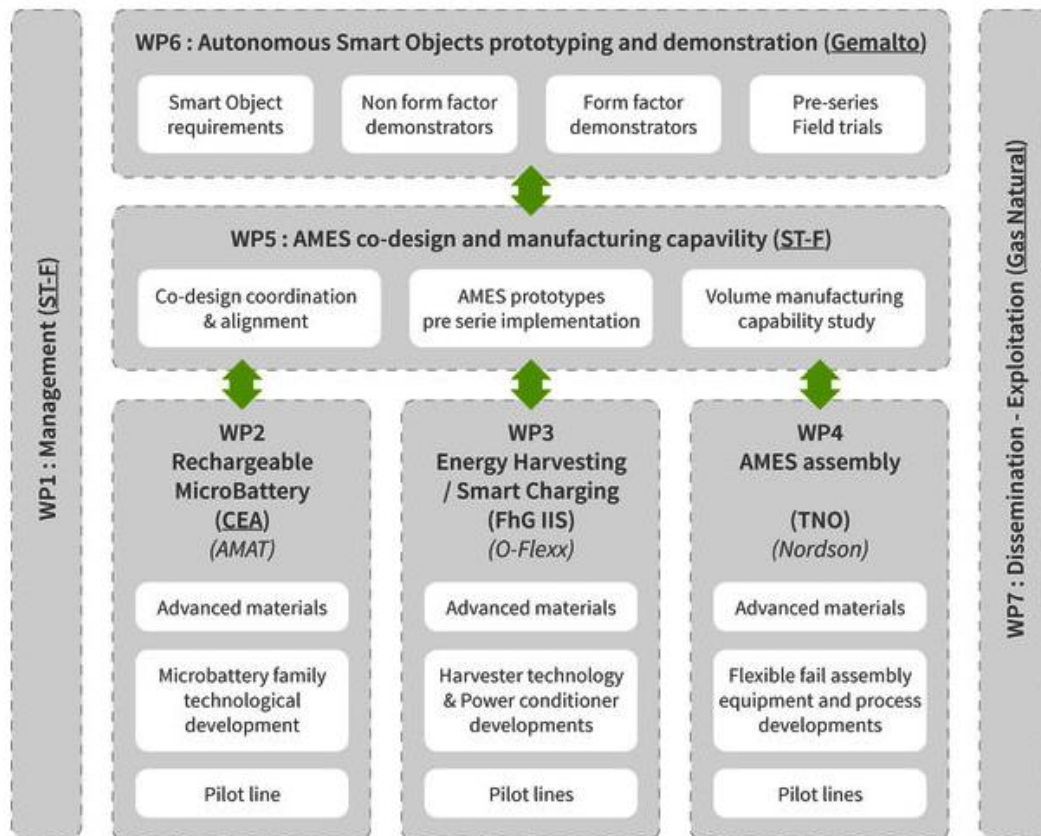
WP1 : Management (ST-F)

WP6 : Autonomous Smart Objects prototyping and demonstration (Gemalto)

Smart Object requirements

Non form factor demonstrators

Form factor demonstrators

Pre-series Field trials

WP5 : AMES co-design and manufacturing capavility (ST-F)

Co-design coordination & alignment

AMES prototypes pre serie implementation

Volume manufacturing capability study

WP2
Rechargeable MicroBattery
(CEA)
(AMAT)

Advanced materials

Microbattery family technological development

Pilot line

WP3
Energy Harvesting / Smart Charging
(FhG IIS)
(O-Flexx)

Advanced materials

Harvester technology & Power conditioner developments

Pilot lines

WP4
AMES assembly

(TNO)
(Nordson)

Advanced materials

Flexible fail assembly equipment and process developments

Pilot lines

WP7 : Dissemination - Exploitation (Gas Natural)